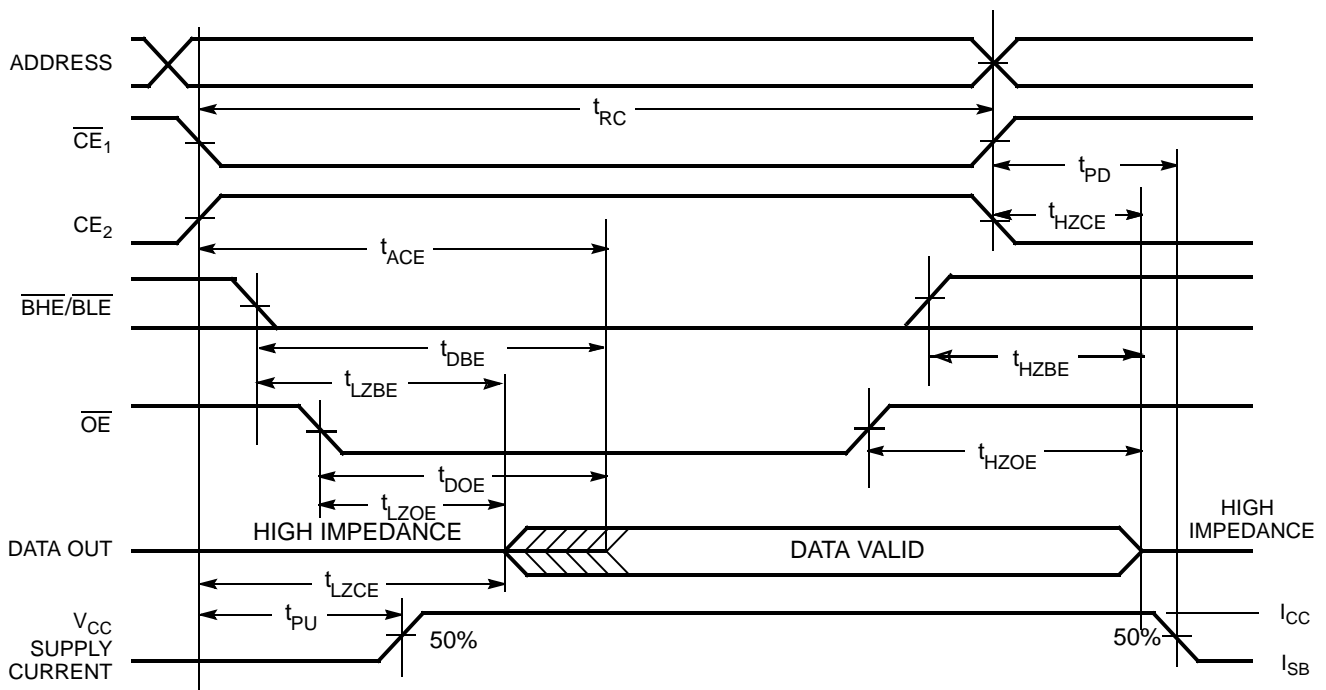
ADDRESS

$t_{RC}$

$\overline{CE}_1$

$t_{PD}$

$CE_2$

$t_{HZCE}$

$t_{ACE}$

$\overline{BHE}/\overline{BLE}$

$t_{DBE}$

$t_{HZBE}$

$t_{LZBE}$

$\overline{OE}$

$t_{HZOE}$

$t_{DOE}$

$t_{LZOE}$

HIGH IMPEDANCE

HIGH IMPEDANCE

DATA OUT

DATA VALID

$t_{LZCE}$

$t_{PU}$

$V_{CC}$ SUPPLY CURRENT

50%

50%

$I_{CC}$

$I_{SB}$